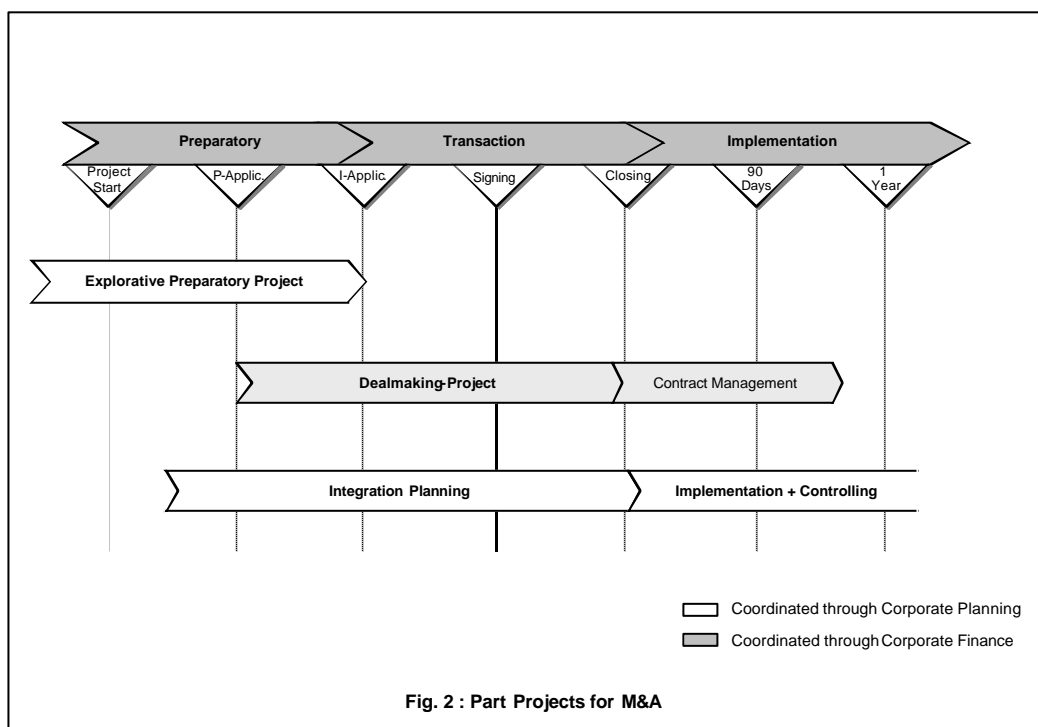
Preparatory
Transaction
Implementation

Project Start
P-Applic.
I-Applic.
Signing
Closing
90 Days
1 Year

Explorative Preparatory Project

Dealmaking-Project
Contract Management

Integration Planning
Implementation + Controlling

Coordinated through Corporate Planning
Coordinated through Corporate Finance

Fig. 2 : Part Projects for M&A